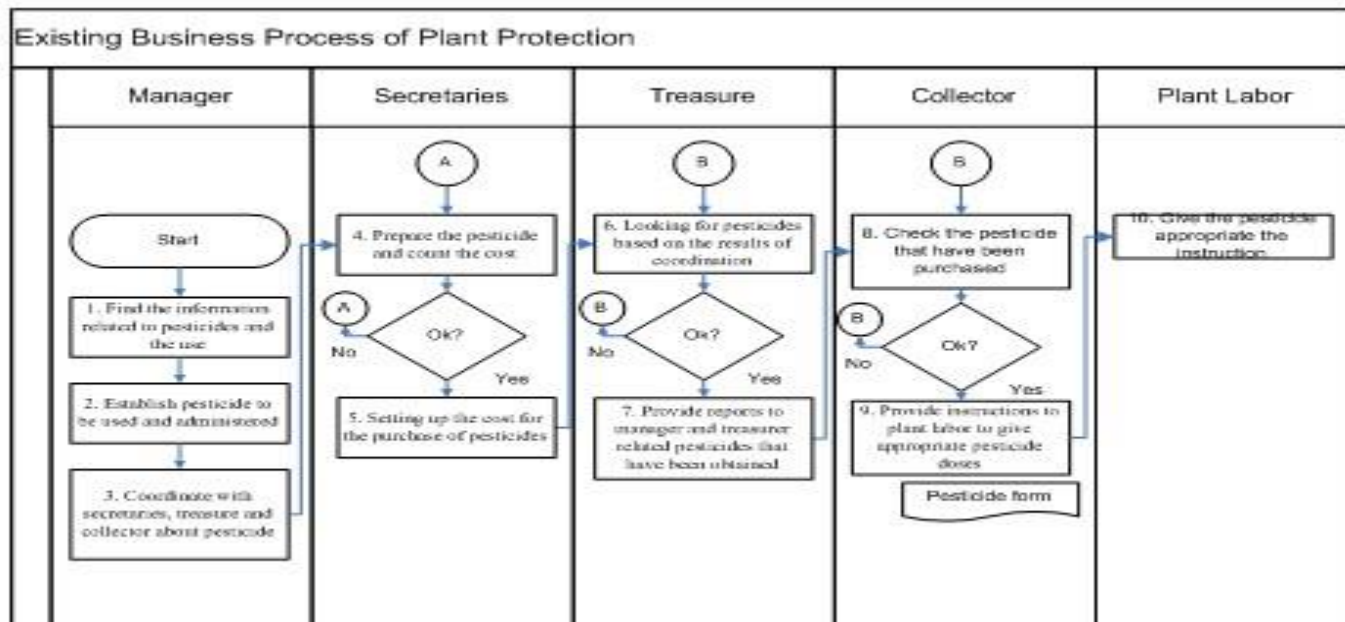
Existing Business Process of Plant Protection

Manager

Secretaries

Treasure

Collector

Plant Labor

Start

1. Find the information related to pesticides and the use

2. Establish pesticide to be used and administered

3. Coordinate with secretaries, treasure and collector about pesticide

A

4. Prepare the pesticide and count the cost

A

Ok?

No

Yes

5. Setting up the cost for the purchase of pesticides

B

6. Looking for pesticides based on the results of coordination

B

Ok?

No

Yes

7. Provide reports to manager and treasurer related pesticides that have been obtained

B

8. Check the pesticide that have been purchased

B

Ok?

No

Yes

9. Provide instructions to plant labor to give appropriate pesticide doses

Pesticide form

10. Give the pesticide appropriate the instruction